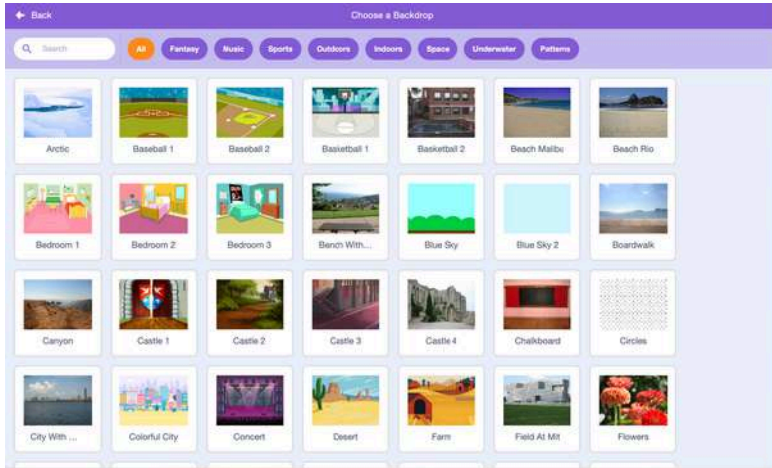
Back

Choose a Backdrop

Search

All
Fantasy
Music
Sports
Outdoors
Indoors
Space
Underwater
Patterns

Arctic
Baseball 1
Baseball 2
Basketball 1
Basketball 2
Beach Malibu
Beach Rio

Bedroom 1
Bedroom 2
Bedroom 3
Bench With...
Blue Sky
Blue Sky 2
Boardwalk

Canyon
Castle 1
Castle 2
Castle 3
Castle 4
Chalkboard
Circles

City With ...
Colorful City
Concert
Desert
Farm
Field At Mit
Flowers